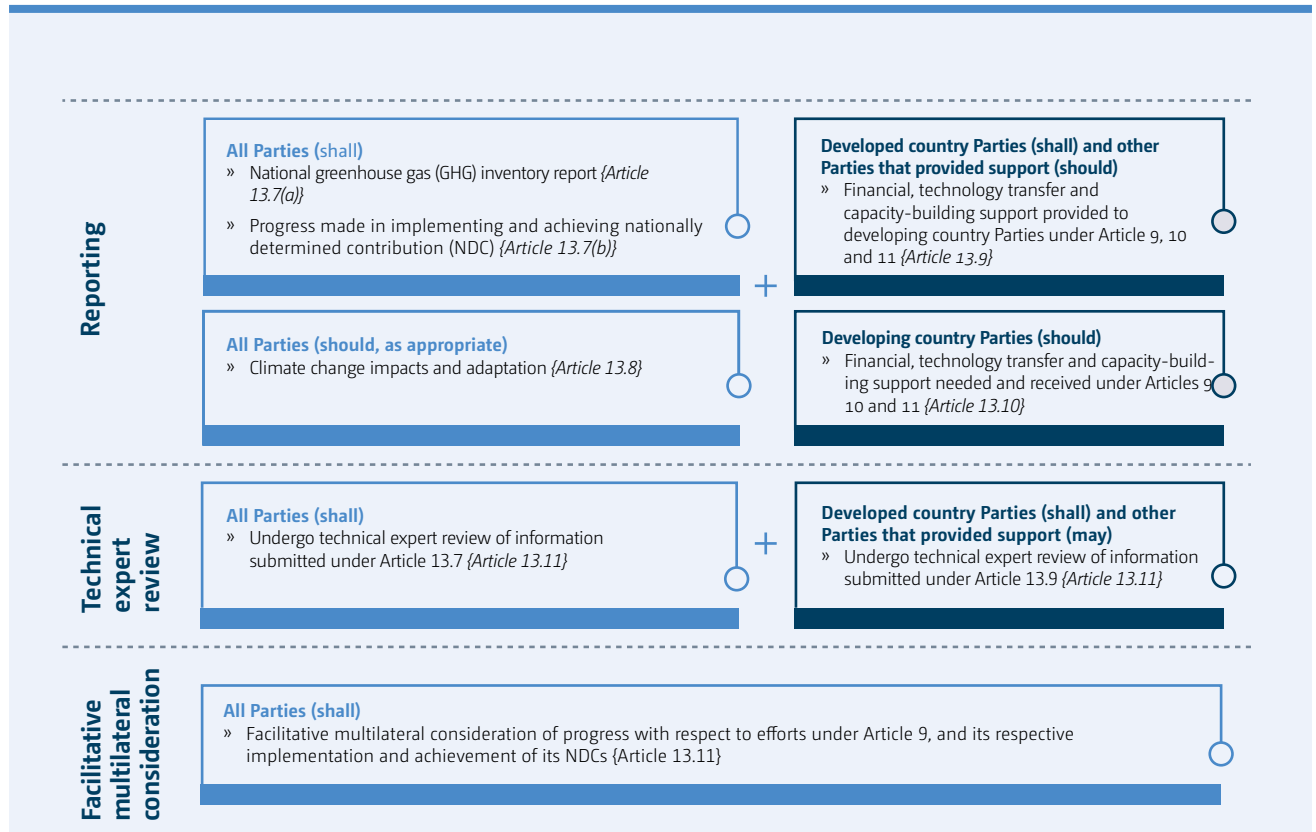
Reporting

All Parties (shall)
» National greenhouse gas (GHG) inventory report {Article 13.7(a)}
» Progress made in implementing and achieving nationally determined contribution (NDC) {Article 13.7(b)}

+

Developed country Parties (shall) and other Parties that provided support (should)
» Financial, technology transfer and capacity-building support provided to developing country Parties under Article 9, 10 and 11 {Article 13.9}

All Parties (should, as appropriate)
» Climate change impacts and adaptation {Article 13.8}

Developing country Parties (should)
» Financial, technology transfer and capacity-building support needed and received under Articles 9 10 and 11 {Article 13.10}

Technical expert review

All Parties (shall)
» Undergo technical expert review of information submitted under Article 13.7 {Article 13.11}

+

Developed country Parties (shall) and other Parties that provided support (may)
» Undergo technical expert review of information submitted under Article 13.9 {Article 13.11}

Facilitative multilateral consideration

All Parties (shall)
» Facilitative multilateral consideration of progress with respect to efforts under Article 9, and its respective implementation and achievement of its NDCs {Article 13.11}